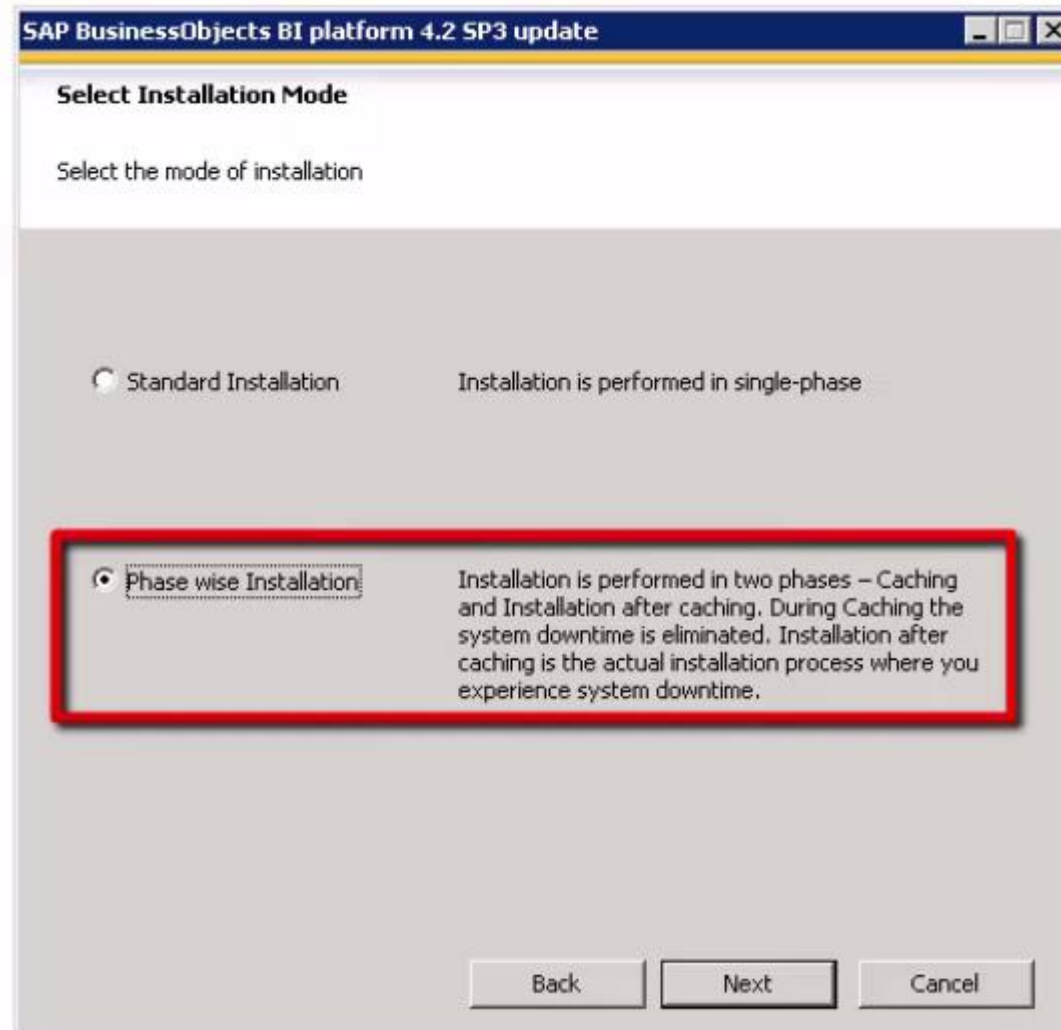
SAP BusinessObjects BI platform 4.2 SP3 update

Select Installation Mode

Select the mode of installation

Standard Installation

Installation is performed in single-phase

Phase wise Installation

Installation is performed in two phases – Caching and Installation after caching. During Caching the system downtime is eliminated. Installation after caching is the actual installation process where you experience system downtime.

Back

Next

Cancel